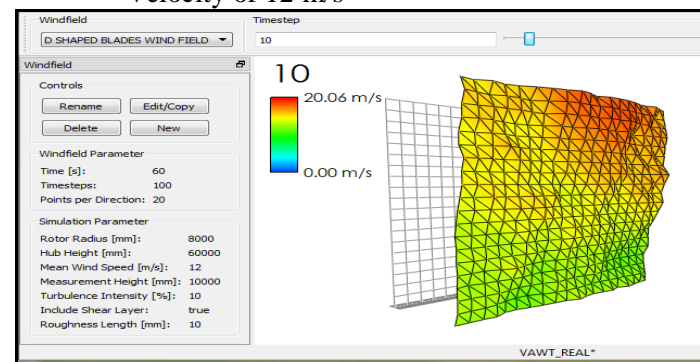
Velocity of 12 m/s

Windfield
D SHAPED BLADES WIND FIELD
Timestep
10

Windfield

Controls
Rename
Edit/Copy
Delete
New

Windfield Parameter
Time [s]: 60
Timesteps: 100
Points per Direction: 20

Simulation Parameter
Rotor Radius [mm]: 8000
Hub Height [mm]: 60000
Mean Wind Speed [m/s]: 12
Measurement Height [mm]: 10000
Turbulence Intensity [%]: 10
Include Shear Layer: true
Roughness Length [mm]: 10

10
20.06 m/s
0.00 m/s

VAWT_REAL*